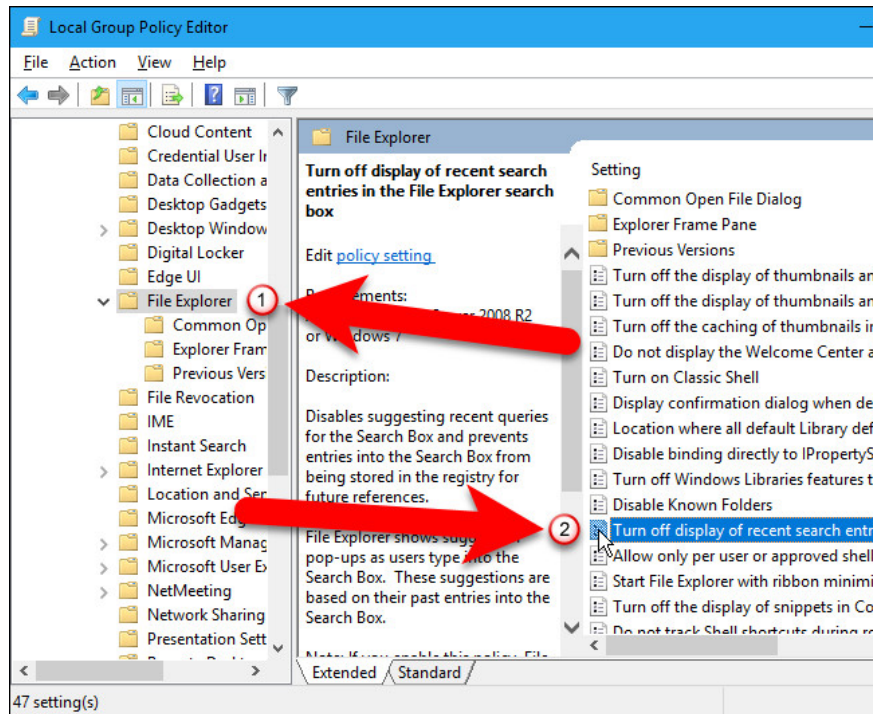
Local Group Policy Editor

File Action View Help

Cloud Content
Credential User I
Data Collection a
Desktop Gadgets
Desktop Window
Digital Locker
Edge UI
File Explorer
Common Op
Explorer Fram
Previous Vers
File Revocation
IME
Instant Search
Internet Explorer
Location and Ser
Microsoft Edg
Microsoft Manag
Microsoft User E
NetMeeting
Network Sharing
Presentation Sett

File Explorer

Turn off display of recent search entries in the File Explorer search box

Edit policy setting

R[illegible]ements:
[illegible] Server 2008 R2 or W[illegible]dows 7

Description:

Disables suggesting recent queries for the Search Box and prevents entries into the Search Box from being stored in the registry for future references.

File Explorer shows sugg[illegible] pop-ups as users type into the Search Box. These suggestions are based on their past entries into the Search Box.

Setting
Common Open File Dialog
Explorer Frame Pane
Previous Versions
Turn off the display of thumbnails an
Turn off the display of thumbnails an
Turn off the caching of thumbnails i
Do not display the Welcome Center a
Turn on Classic Shell
Display confirmation dialog when de
Location where all default Library de
Disable binding directly to IPropertyS
Turn off Windows Libraries features t
Disable Known Folders
Turn off display of recent search entr
Allow only per user or approved shell
Start File Explorer with ribbon minimi
Turn off the display of snippets in Co
Do not track Shell shortcuts during r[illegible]

1
2

Extended Standard

47 setting(s)